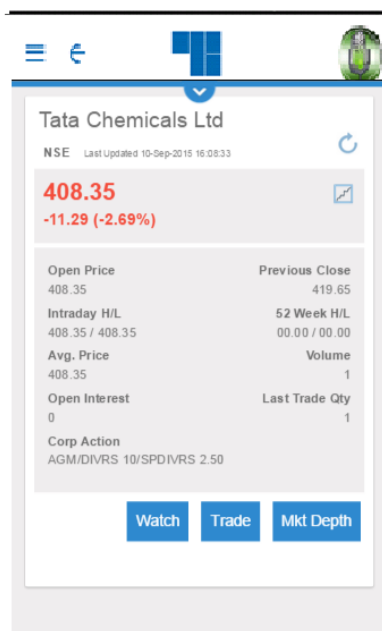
Tata Chemicals Ltd

NSE Last Updated 10-Sep-2015 16:08:33

408.35
-11.29 (-2.69%)

Open Price
408.35

Previous Close
419.65

Intraday H/L
408.35 / 408.35

52 Week H/L
00.00 / 00.00

Avg. Price
408.35

Volume
1

Open Interest
0

Last Trade Qty
1

Corp Action
AGM/DIVRS 10/SPDIVRS 2.50

Watch
Trade
Mkt Depth